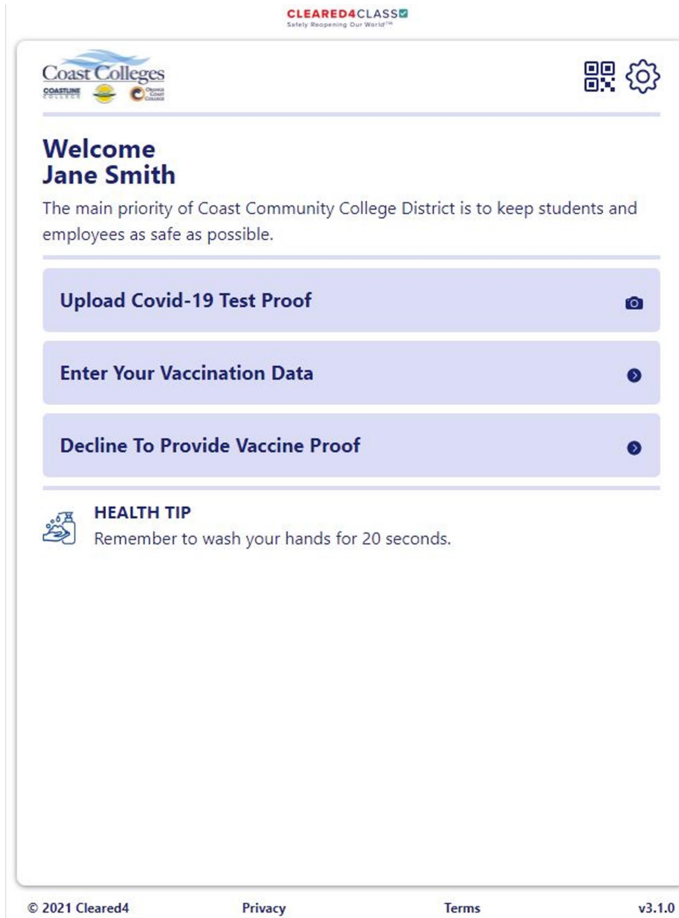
CLEARED4CLASS
Safely Reopening Our World™

Coast Colleges
COASTLINE COLLEGE
Orange Coast College

Welcome
Jane Smith

The main priority of Coast Community College District is to keep students and employees as safe as possible.

Upload Covid-19 Test Proof

Enter Your Vaccination Data

Decline To Provide Vaccine Proof

HEALTH TIP
Remember to wash your hands for 20 seconds.

© 2021 Cleared4 Privacy Terms v3.1.0